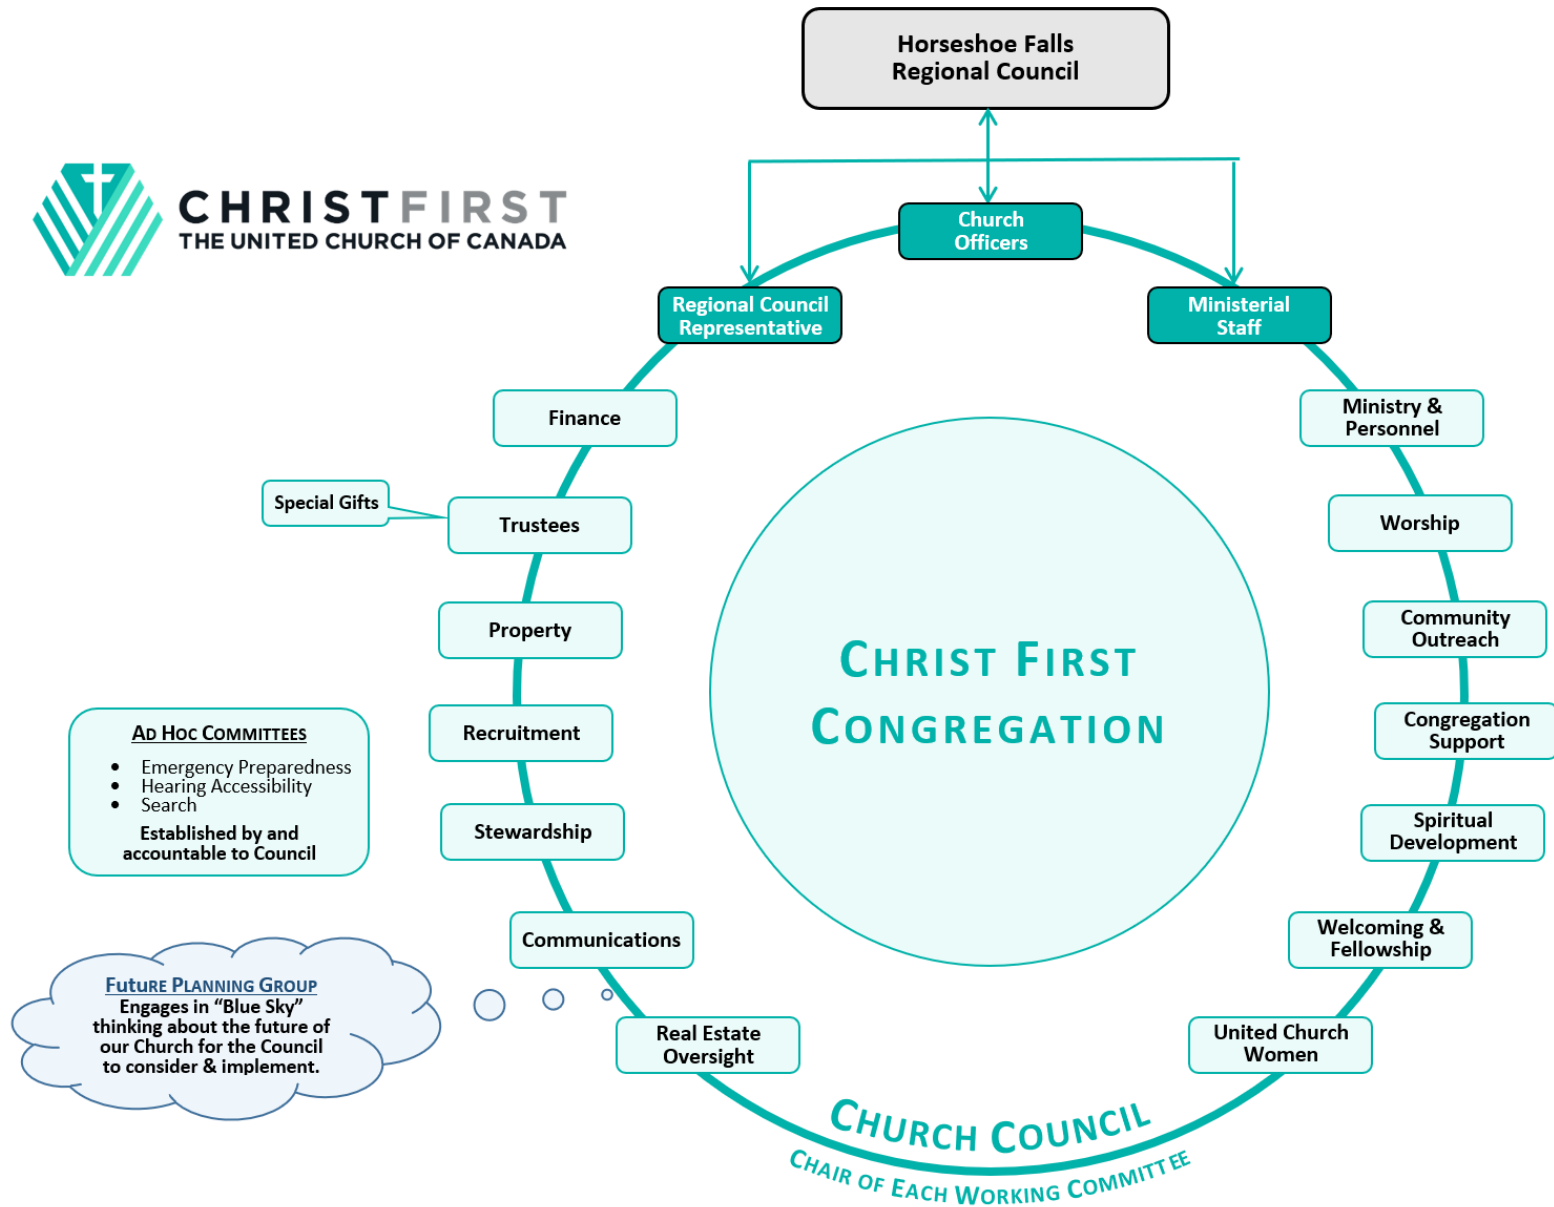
Horseshoe Falls Regional Council

CHRISTFIRST
THE UNITED CHURCH OF CANADA

Church Officers

Regional Council Representative

Ministerial Staff

Finance

Special Gifts

Trustees

Property

Recruitment

Stewardship

Communications

Real Estate Oversight

Ministry & Personnel

Worship

Community Outreach

Congregation Support

Spiritual Development

Welcoming & Fellowship

United Church Women

CHRIST FIRST CONGREGATION

AD HOC COMMITTEES
• Emergency Preparedness
• Hearing Accessibility
• Search
Established by and accountable to Council

FUTURE PLANNING GROUP
Engages in "Blue Sky" thinking about the future of our Church for the Council to consider & implement.

CHURCH COUNCIL
CHAIR OF EACH WORKING COMMITTEE